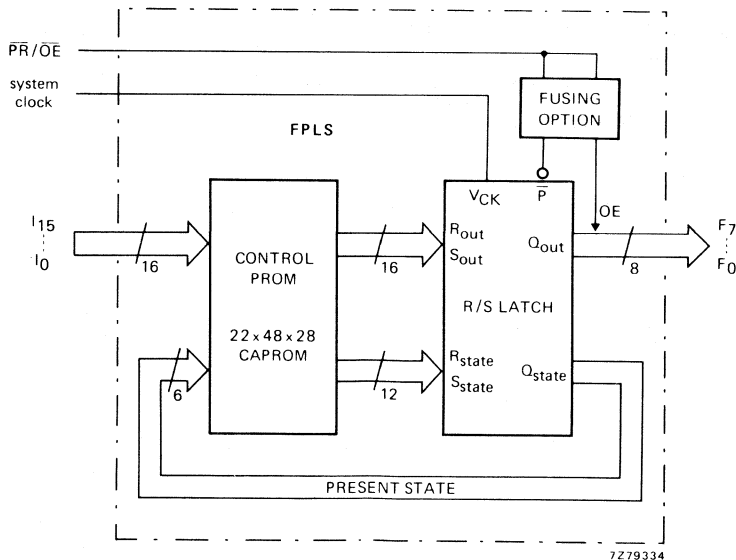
$\overline{PR}/\overline{OE}$

system clock

FUSING OPTION

FPLS

$V_{CK}$

$\overline{P}$

OE

$I_{15}$
⋮
$I_0$

16

CONTROL PROM

$22 \times 48 \times 28$ CAPROM

16

$R_{out}$
$S_{out}$

$Q_{out}$

8

$F_7$
⋮
$F_0$

R/S LATCH

6

12

$R_{state}$
$S_{state}$

$Q_{state}$

PRESENT STATE

7Z79334